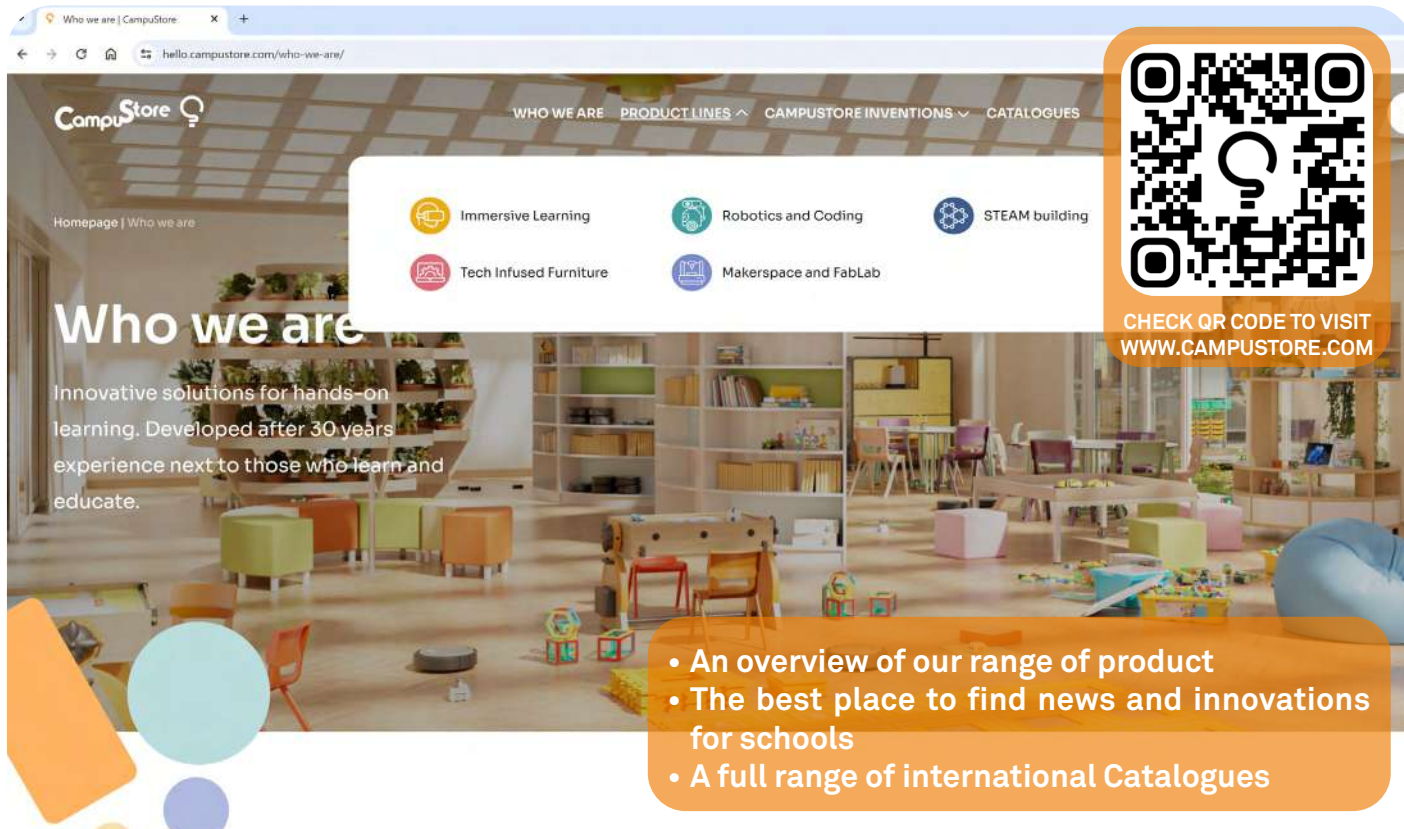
Who we are | CampuStore
hello.campustore.com/who-we-are/

CampuStore

WHO WE ARE PRODUCT LINES CAMPUSTORE INVENTIONS CATALOGUES

Immersive Learning
Robotics and Coding
STEAM building
Tech Infused Furniture
Makerspace and FabLab

Homepage | Who we are

Who we are

Innovative solutions for hands-on learning. Developed after 30 years experience next to those who learn and educate.

CHECK QR CODE TO VISIT WWW.CAMPUSTORE.COM

• An overview of our range of product
• The best place to find news and innovations for schools
• A full range of international Catalogues